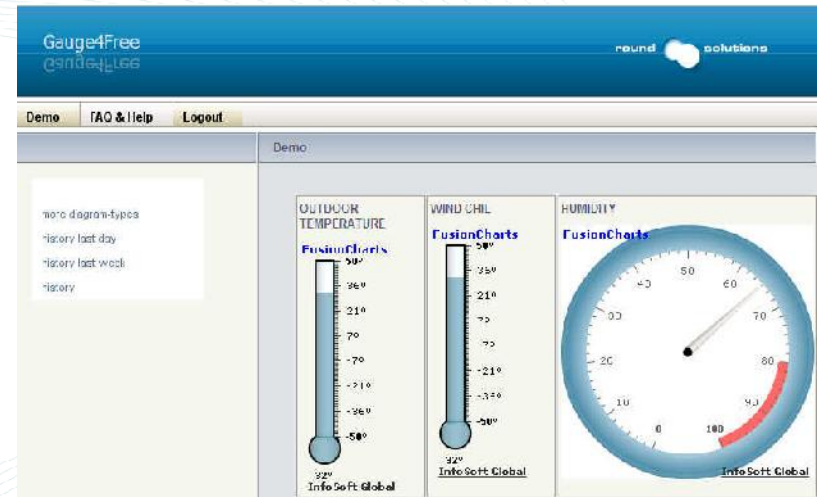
Gauge4Free
Gauge4Free

round solutions

Demo | FAQ & Help | Logout

Demo

more diagram-types
history last day
history last week
history

OUTDOOR TEMPERATURE
FusionCharts
50°
35°
21°
7°
-7°
-21°
-35°
-50°
32°
InfoSoft Global

WIND CHIL
FusionCharts
50°
35°
21°
7°
-7°
-21°
-35°
-50°
32°
InfoSoft Global

HUMIDITY
FusionCharts
0
10
20
30
40
50
60
70
80
90
100
InfoSoft Global